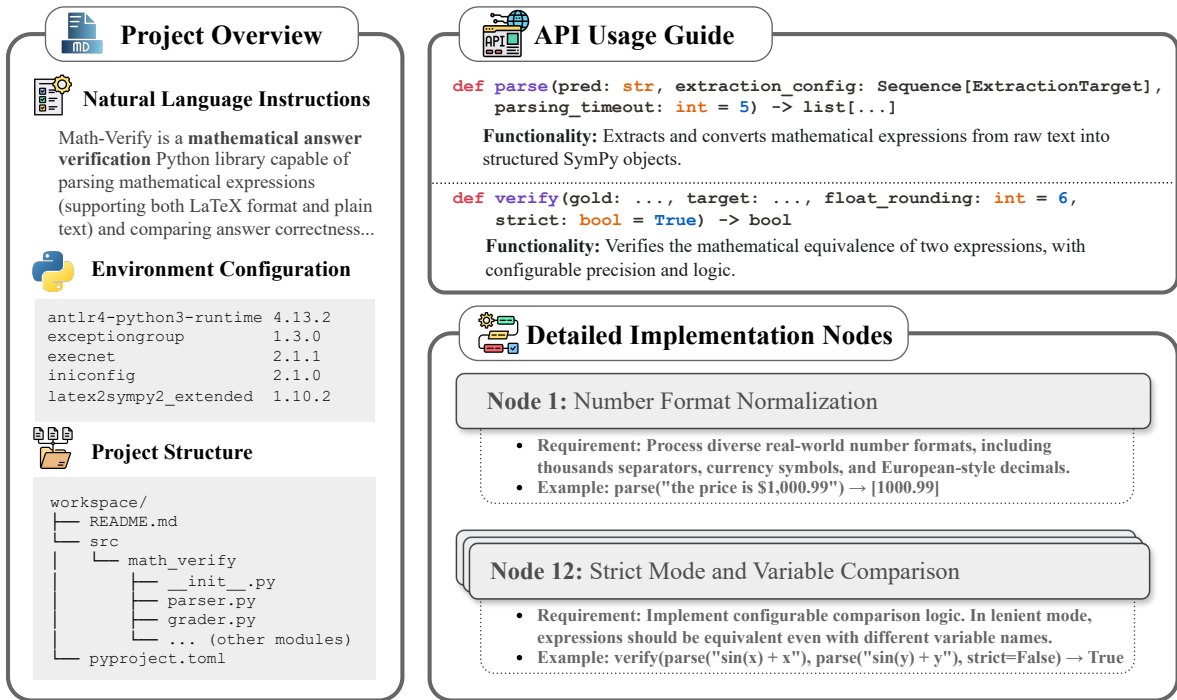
MD

Project Overview

Natural Language Instructions

Math-Verify is a **mathematical answer verification** Python library capable of parsing mathematical expressions (supporting both LaTeX format and plain text) and comparing answer correctness...

Environment Configuration

```
antlr4-python3-runtime 4.13.2
exceptiongroup         1.3.0
execnet                2.1.1
iniconfig              2.1.0
latex2sympy2_extended  1.10.2
```

Project Structure

```
workspace/
├── README.md
└── src
│   └── math_verify
│       ├── __init__.py
│       ├── parser.py
│       ├── grader.py
│       └── ... (other modules)
└── pyproject.toml
```

API

API Usage Guide

def parse(pred: str, extraction_config: Sequence[ExtractionTarget], parsing_timeout: int = 5) -> list[...]

**Functionality:** Extracts and converts mathematical expressions from raw text into structured SymPy objects.

def verify(gold: ..., target: ..., float_rounding: int = 6, strict: bool = True) -> bool

**Functionality:** Verifies the mathematical equivalence of two expressions, with configurable precision and logic.

Detailed Implementation Nodes

**Node 1:** Number Format Normalization

- Requirement: Process diverse real-world number formats, including thousands separators, currency symbols, and European-style decimals.
- Example: parse("the price is $1,000.99") → [1000.99]

**Node 12:** Strict Mode and Variable Comparison

- Requirement: Implement configurable comparison logic. In lenient mode, expressions should be equivalent even with different variable names.
- Example: verify(parse("sin(x) + x"), parse("sin(y) + y"), strict=False) → True